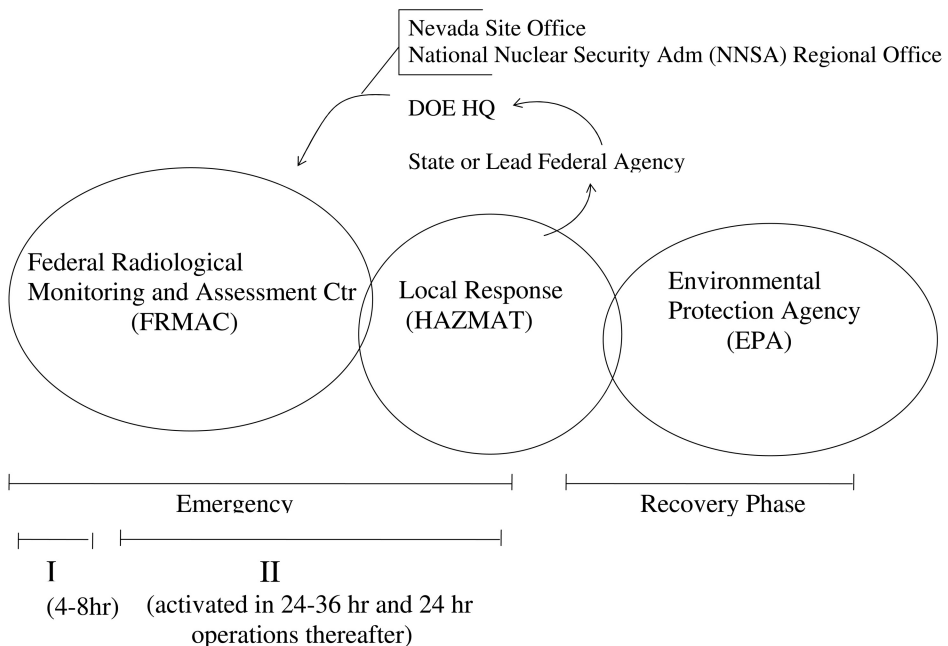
Nevada Site Office
National Nuclear Security Adm (NNSA) Regional Office

DOE HQ

State or Lead Federal Agency

Federal Radiological Monitoring and Assessment Ctr (FRMAC)

Local Response (HAZMAT)

Environmental Protection Agency (EPA)

Emergency

Recovery Phase

I
(4-8hr)

II
(activated in 24-36 hr and 24 hr operations thereafter)